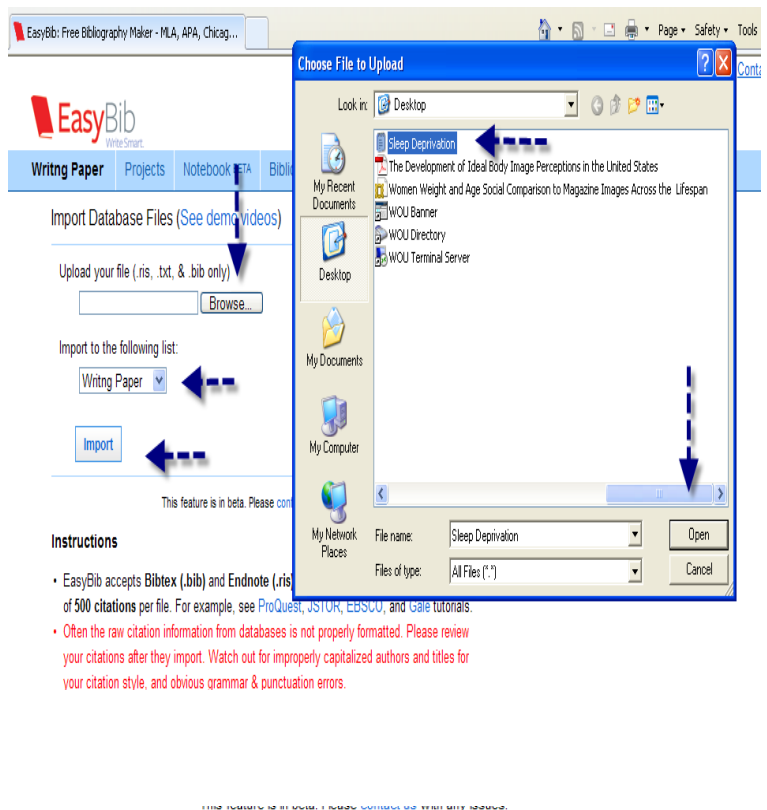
EasyBib: Free Bibliography Maker - MLA, APA, Chicag...

Page ▾ Safety ▾ Tools

Conta

EasyBib
Write Smart.

Writng Paper | Projects | Notebook BETA | Bibli

Import Database Files (See demo videos)

Upload your file (.ris, .txt, & .bib only)

Browse...

Import to the following list:

Writng Paper

Import

This feature is in beta. Please cont

Instructions

• EasyBib accepts Bibtex (.bib) and Endnote (.ris) of 500 citations per file. For example, see ProQuest, JSTOR, EBSCO, and Gale tutorials.

• Often the raw citation information from databases is not properly formatted. Please review your citations after they import. Watch out for improperly capitalized authors and titles for your citation style, and obvious grammar & punctuation errors.

This feature is in beta. Please contact us with any issues.

Choose File to Upload

Look in: Desktop

My Recent Documents

Desktop

My Documents

My Computer

My Network Places

Sleep Deprivation
The Development of Ideal Body Image Perceptions in the United States
Women Weight and Age Social Comparison to Magazine Images Across the Lifespan
WOU Banner
WOU Directory
WOU Terminal Server

File name: Sleep Deprivation

Files of type: All Files (*.*)

Open

Cancel